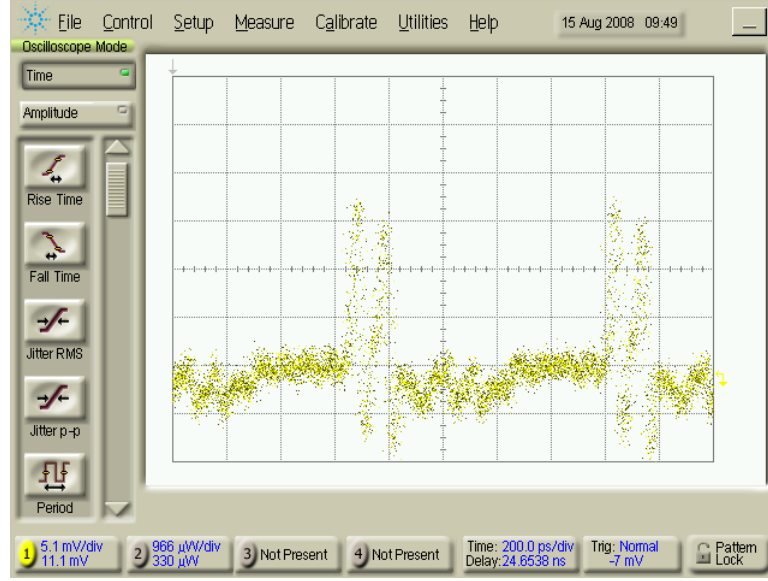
File Control Setup Measure Calibrate Utilities Help 15 Aug 2008 09:49

Oscilloscope Mode

Time

Amplitude

Rise Time

Fall Time

Jitter RMS

Jitter p-p

Period

1 5.1 mV/div 11.1 mV

2 966 µW/div 330 µW

3 Not Present

4 Not Present

Time: 200.0 ps/div Delay: 24.6538 ns

Trig: Normal -7 mV

Pattern Lock